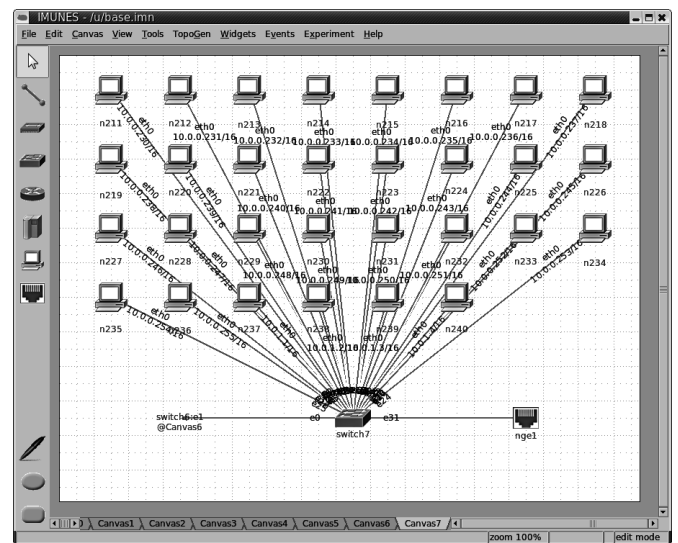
IMUNES - /u/base.imn

File Edit Canvas View Tools TopoGen Widgets Events Experiment Help

n211 n212 n213 n214 n215 n216 n217 n218

eth0 10.0.0.230/16
eth0 10.0.0.231/16
eth0 10.0.0.232/16
eth0 10.0.0.233/16
eth0 10.0.0.234/16
eth0 10.0.0.235/16
eth0 10.0.0.236/16
eth0 10.0.0.237/16

n219 n220 n221 n222 n223 n224 n225 n226

eth0 10.0.0.238/16
eth0 10.0.0.239/16
eth0 10.0.0.240/16
eth0 10.0.0.241/16
eth0 10.0.0.242/16
eth0 10.0.0.243/16
eth0 10.0.0.244/16
eth0 10.0.0.245/16

n227 n228 n229 n230 n231 n232 n233 n234

eth0 10.0.0.246/16
eth0 10.0.0.247/16
eth0 10.0.0.248/16
eth0 10.0.0.249/16
eth0 10.0.0.250/16
eth0 10.0.0.251/16
eth0 10.0.0.252/16
eth0 10.0.0.253/16

n235 n236 n237 n238 n239 n240

eth0 10.0.0.254/16
eth0 10.0.0.255/16
eth0 10.0.1.1/16
eth0 10.0.1.2/16
eth0 10.0.1.3/16
eth0 10.0.1.4/16

switch6:e1
@Canvas6
e0
switch7
e31
nge1

Canvas1 Canvas2 Canvas3 Canvas4 Canvas5 Canvas6 Canvas7

zoom 100%
edit mode